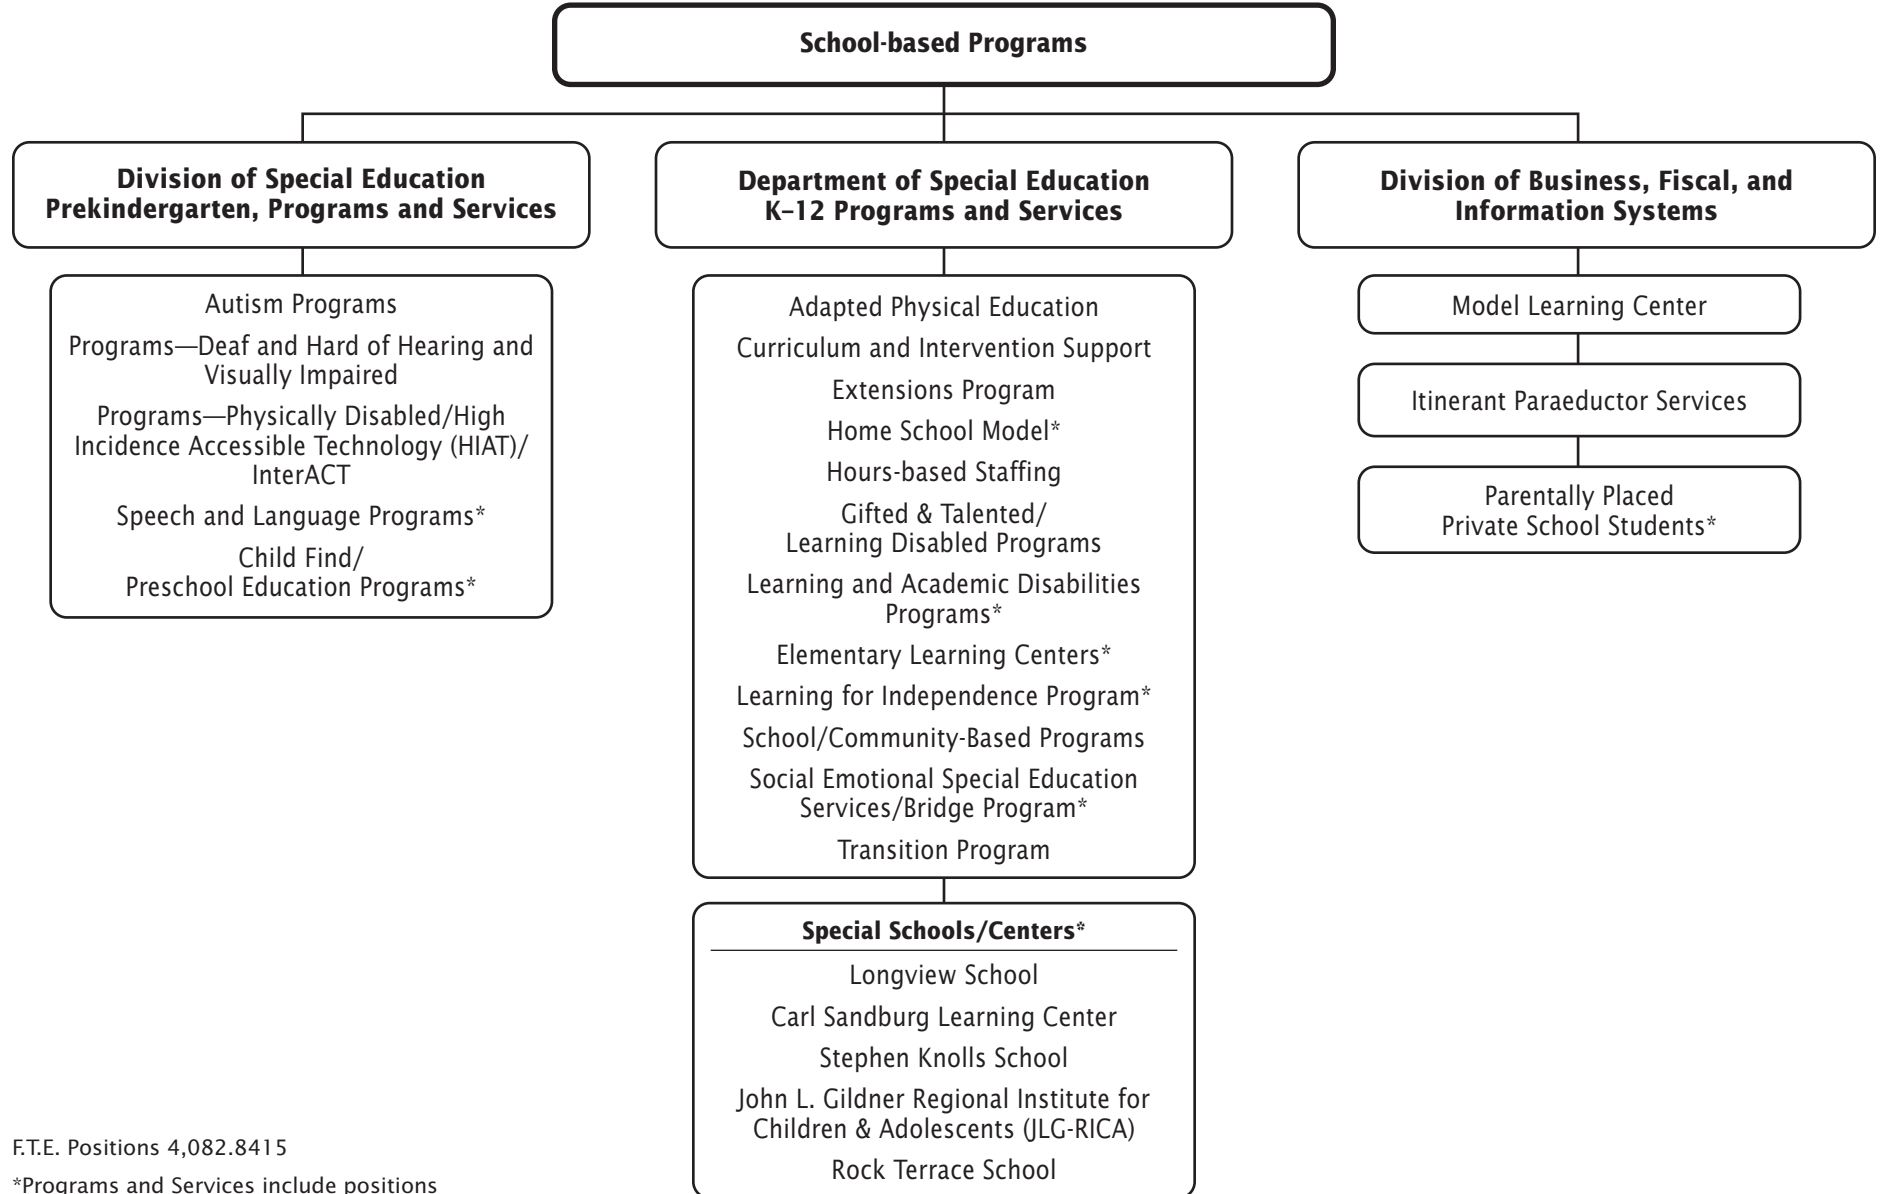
School-based Programs

Division of Special Education Prekindergarten, Programs and Services

Autism Programs

Programs—Deaf and Hard of Hearing and Visually Impaired

Programs—Physically Disabled/High Incidence Accessible Technology (HIAT)/ InterACT

Speech and Language Programs*

Child Find/ Preschool Education Programs*

Department of Special Education K–12 Programs and Services

Adapted Physical Education

Curriculum and Intervention Support

Extensions Program

Home School Model*

Hours-based Staffing

Gifted & Talented/ Learning Disabled Programs

Learning and Academic Disabilities Programs*

Elementary Learning Centers*

Learning for Independence Program*

School/Community-Based Programs

Social Emotional Special Education Services/Bridge Program*

Transition Program

Special Schools/Centers*

Longview School

Carl Sandburg Learning Center

Stephen Knolls School

John L. Gildner Regional Institute for Children & Adolescents (JLG-RICA)

Rock Terrace School

Division of Business, Fiscal, and Information Systems

Model Learning Center

Itinerant Paraeductor Services

Parentally Placed Private School Students*

F.T.E. Positions 4,082.8415

*Programs and Services include positions